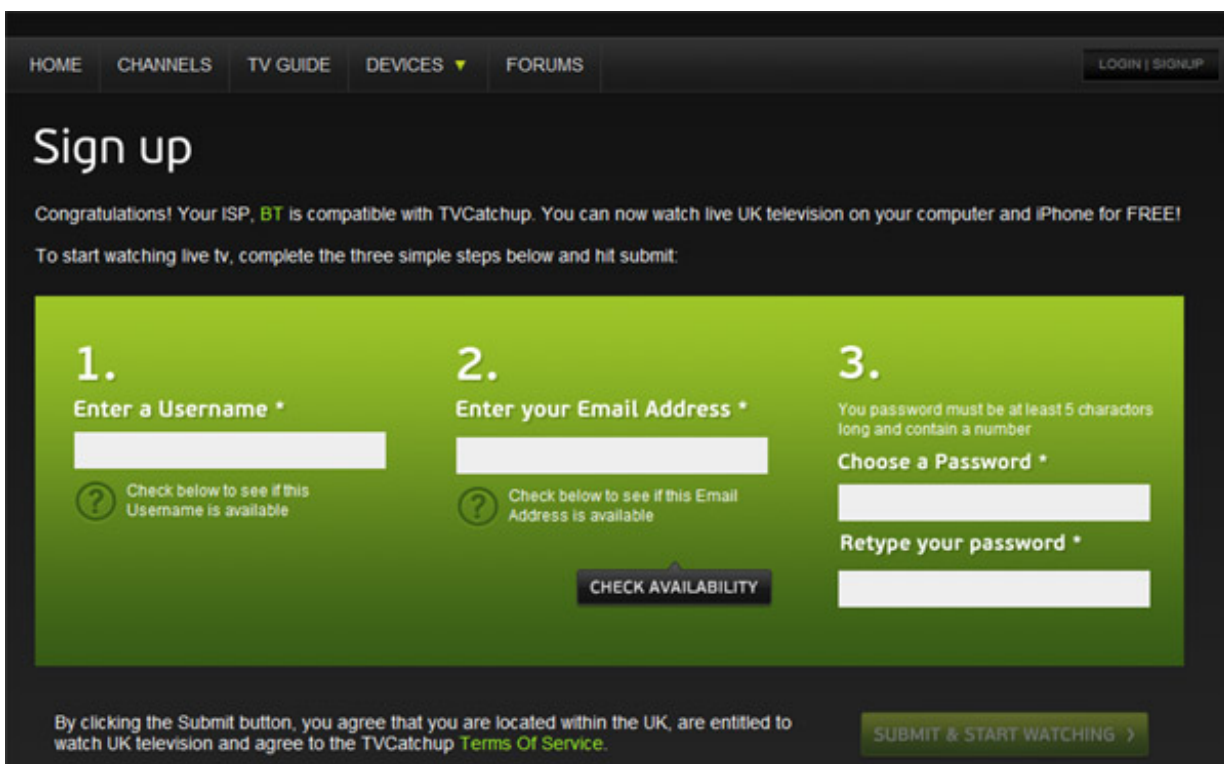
HOME CHANNELS TV GUIDE DEVICES ▼ FORUMS LOGIN | SIGNUP

Sign up

Congratulations! Your ISP, BT is compatible with TVCatchup. You can now watch live UK television on your computer and iPhone for FREE!

To start watching live tv, complete the three simple steps below and hit submit:

1.
Enter a Username *

? Check below to see if this Username is available

2.
Enter your Email Address *

? Check below to see if this Email Address is available

CHECK AVAILABILITY

3.
You password must be at least 5 charactors long and contain a number

Choose a Password *

Retype your password *

By clicking the Submit button, you agree that you are located within the UK, are entitled to watch UK television and agree to the TVCatchup Terms Of Service.

SUBMIT & START WATCHING ›